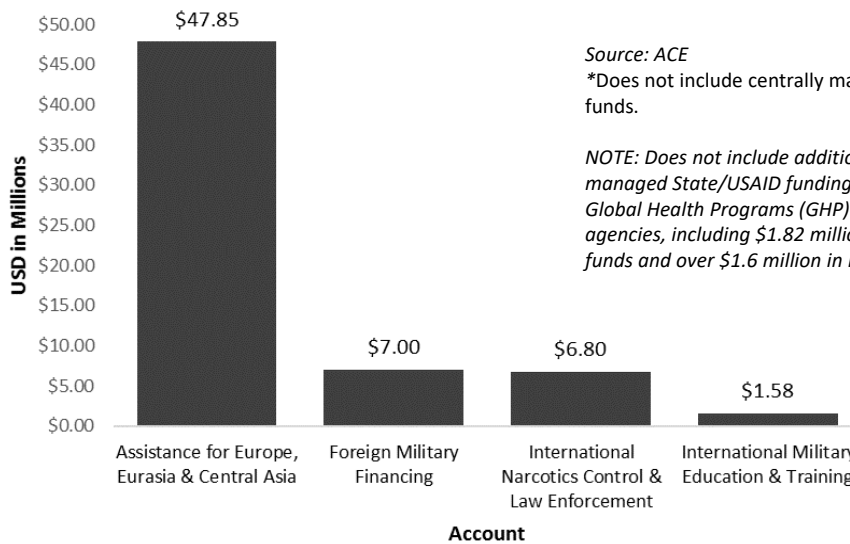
$50.00
$45.00
$40.00
$35.00
$30.00
$25.00
$20.00
$15.00
$10.00
$5.00
$0.00

USD in Millions

$47.85

Source: ACE
*Does not include centrally ma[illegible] funds.

NOTE: Does not include additio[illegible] managed State/USAID funding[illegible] Global Health Programs (GHP)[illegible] agencies, including $1.82 millio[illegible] funds and over $1.6 million in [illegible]

$7.00
$6.80
$1.58

Assistance for Europe, Eurasia & Central Asia
Foreign Military Financing
International Narcotics Control & Law Enforcement
International Militar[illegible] Education & Trainin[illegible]

Account